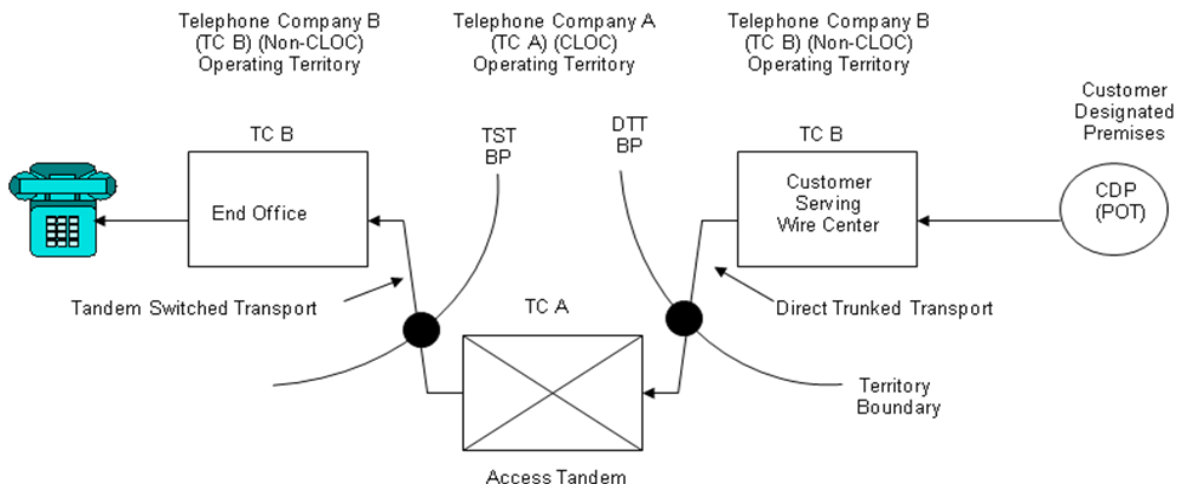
Telephone Company B (TC B) (Non-CLOC) Operating Territory

Telephone Company A (TC A) (CLOC) Operating Territory

Telephone Company B (TC B) (Non-CLOC) Operating Territory

Customer Designated Premises

TC B

End Office

TST BP

DTT BP

TC B

Customer Serving Wire Center

CDP (POT)

Tandem Switched Transport

TC A

Direct Trunked Transport

Territory Boundary

Access Tandem